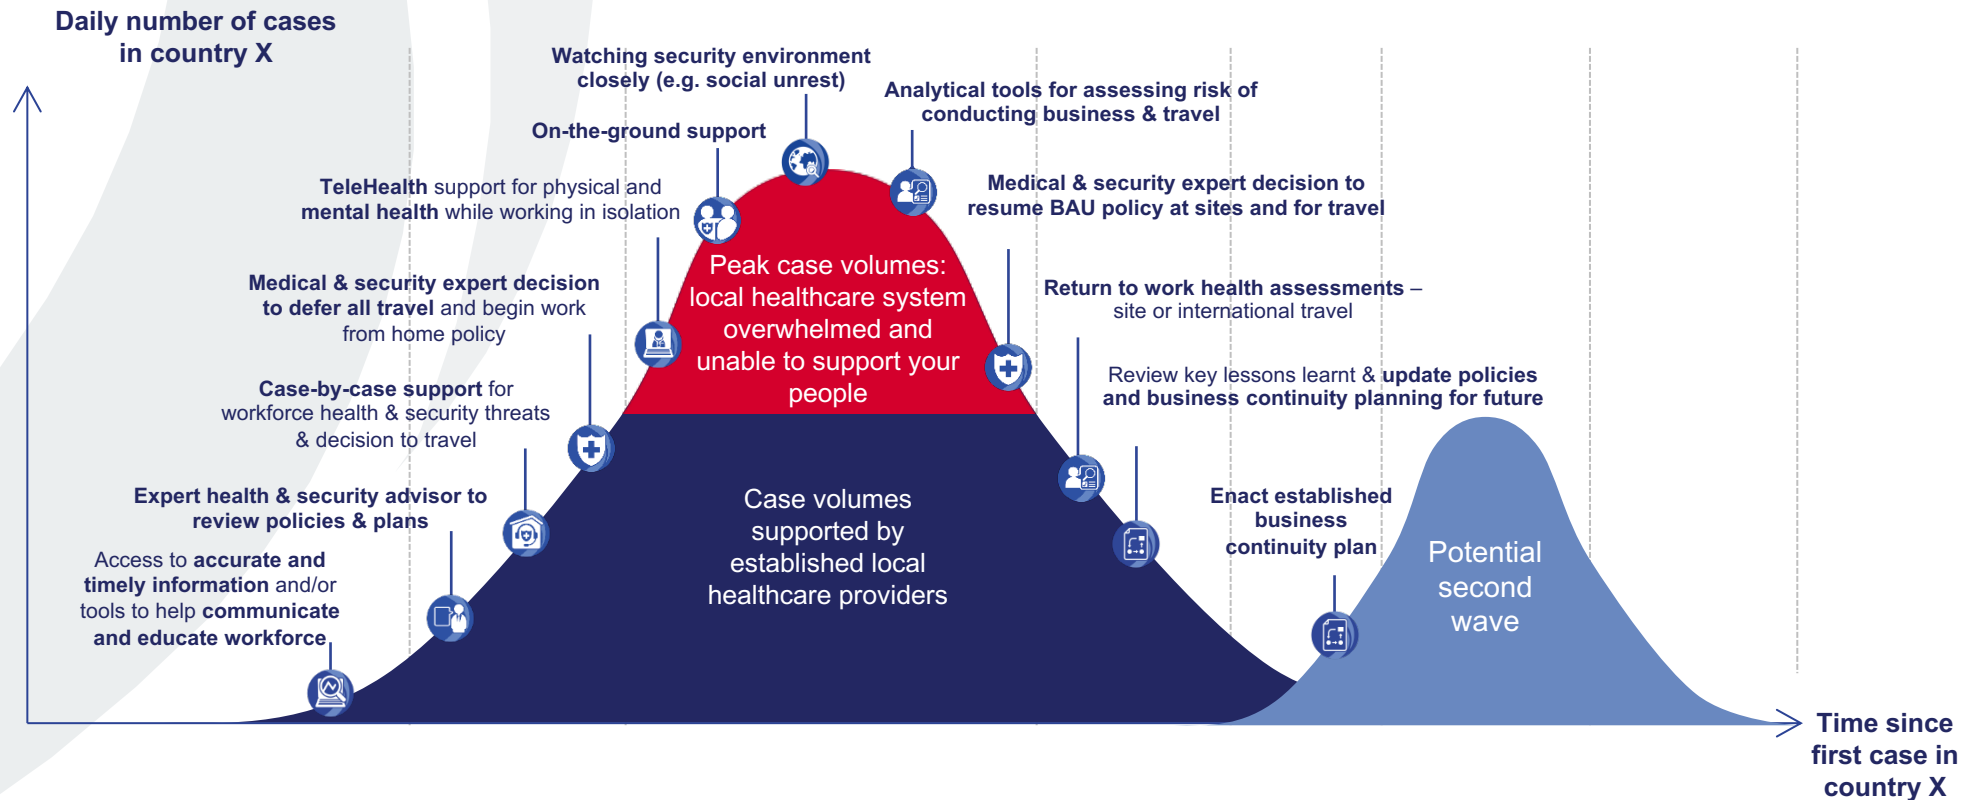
Daily number of cases in country X

Watching security environment closely (e.g. social unrest)

Analytical tools for assessing risk of conducting business & travel

On-the-ground support

TeleHealth support for physical and mental health while working in isolation

Medical & security expert decision to resume BAU policy at sites and for travel

Peak case volumes: local healthcare system overwhelmed and unable to support your people

Medical & security expert decision to defer all travel and begin work from home policy

Return to work health assessments – site or international travel

Review key lessons learnt & update policies and business continuity planning for future

Case-by-case support for workforce health & security threats & decision to travel

Expert health & security advisor to review policies & plans

Case volumes supported by established local healthcare providers

Enact established business continuity plan

Potential second wave

Access to accurate and timely information and/or tools to help communicate and educate workforce

Time since first case in country X